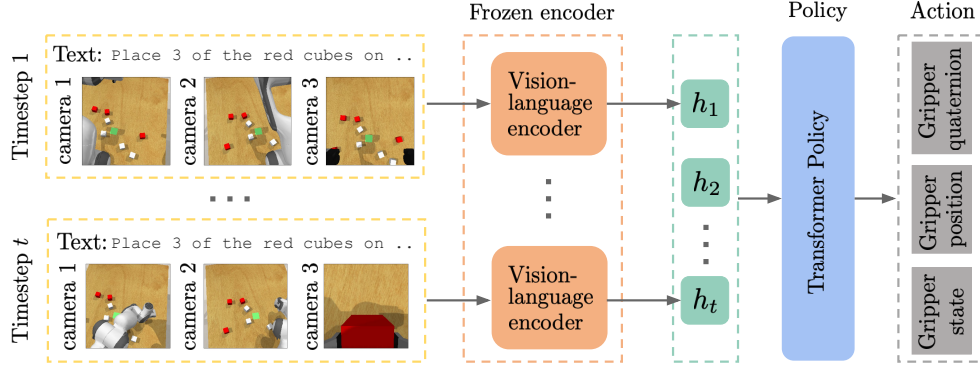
Frozen encoder

Policy

Action

Timestep 1

Text: Place 3 of the red cubes on ..

camera 1

camera 2

camera 3

Vision-language encoder

$h_1$

$h_2$

$h_t$

Transformer Policy

Gripper quaternion

Gripper position

Gripper state

Timestep $t$

Text: Place 3 of the red cubes on ..

camera 1

camera 2

camera 3

Vision-language encoder